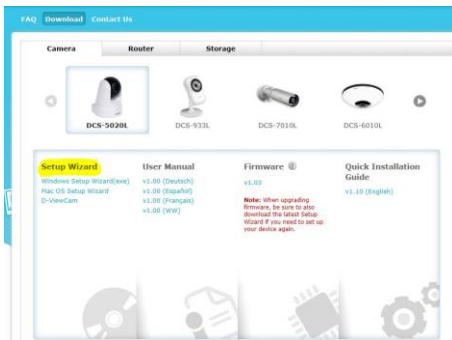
FAQ Download Contact Us

Camera Router Storage

DCS-5020L DCS-933L DCS-7010L DCS-6010L

Setup Wizard
Windows Setup Wizard(exe)
Mac OS Setup Wizard
D-ViewCam

User Manual
v1.00 (Deutsch)
v1.00 (Español)
v1.00 (Français)
v1.00 (WW)

Firmware
v1.03

Note: When upgrading firmware, be sure to also download the latest Setup Wizard if you need to set up your device again.

Quick Installation Guide
v1.10 (English)